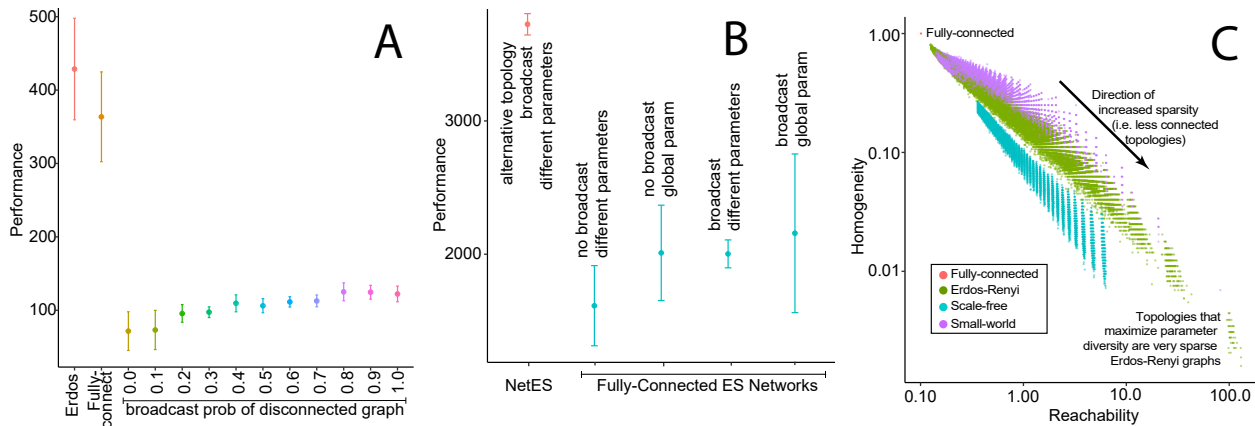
A

Performance

500
400
300
200
100

Erdos
Fully-connect
0.0
0.1
0.2
0.3
0.4
0.5
0.6
0.7
0.8
0.9
1.0
broadcast prob of disconnected graph

B

Performance

3000
2000

alternative topology broadcast different parameters
no broadcast different parameters
no broadcast global param
broadcast different parameters
broadcast global param

NetES
Fully-Connected ES Networks

C

Homogeneity

1.00
0.10
0.01

Fully-connected

Direction of increased sparsity (i.e. less connected topologies)

Fully-connected
Erdos-Renyi
Scale-free
Small-world

Topologies that maximize parameter diversity are very sparse Erdos-Renyi graphs

0.10
1.00
10.0
100.0
Reachability